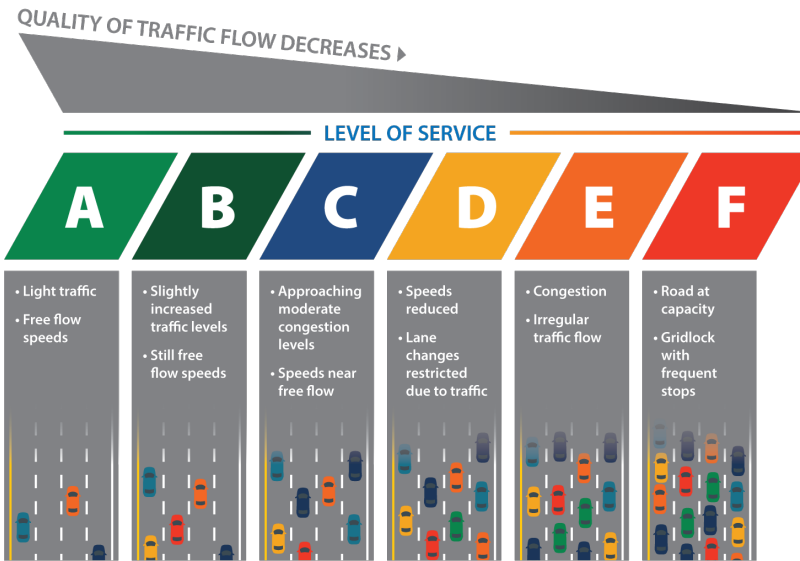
QUALITY OF TRAFFIC FLOW DECREASES

LEVEL OF SERVICE

A

B

C

D

E

F

• Light traffic
• Free flow speeds

• Slightly increased traffic levels
• Still free flow speeds

• Approaching moderate congestion levels
• Speeds near free flow

• Speeds reduced
• Lane changes restricted due to traffic

• Congestion
• Irregular traffic flow

• Road at capacity
• Gridlock with frequent stops